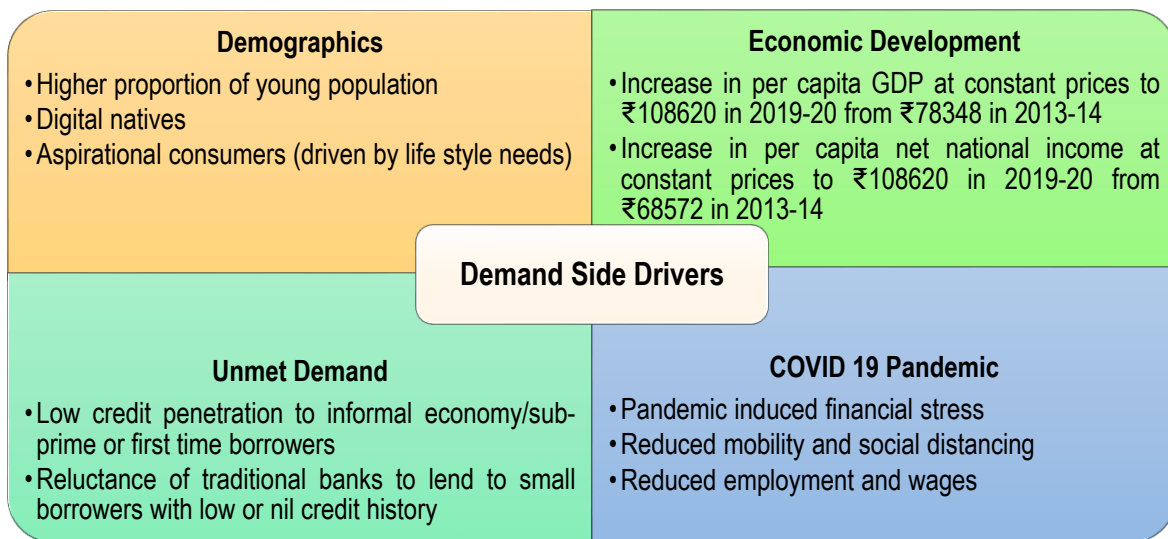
Demographics

• Higher proportion of young population
• Digital natives
• Aspirational consumers (driven by life style needs)

Economic Development

• Increase in per capita GDP at constant prices to ₹108620 in 2019-20 from ₹78348 in 2013-14
• Increase in per capita net national income at constant prices to ₹108620 in 2019-20 from ₹68572 in 2013-14

Demand Side Drivers

Unmet Demand

• Low credit penetration to informal economy/sub-prime or first time borrowers
• Reluctance of traditional banks to lend to small borrowers with low or nil credit history

COVID 19 Pandemic

• Pandemic induced financial stress
• Reduced mobility and social distancing
• Reduced employment and wages